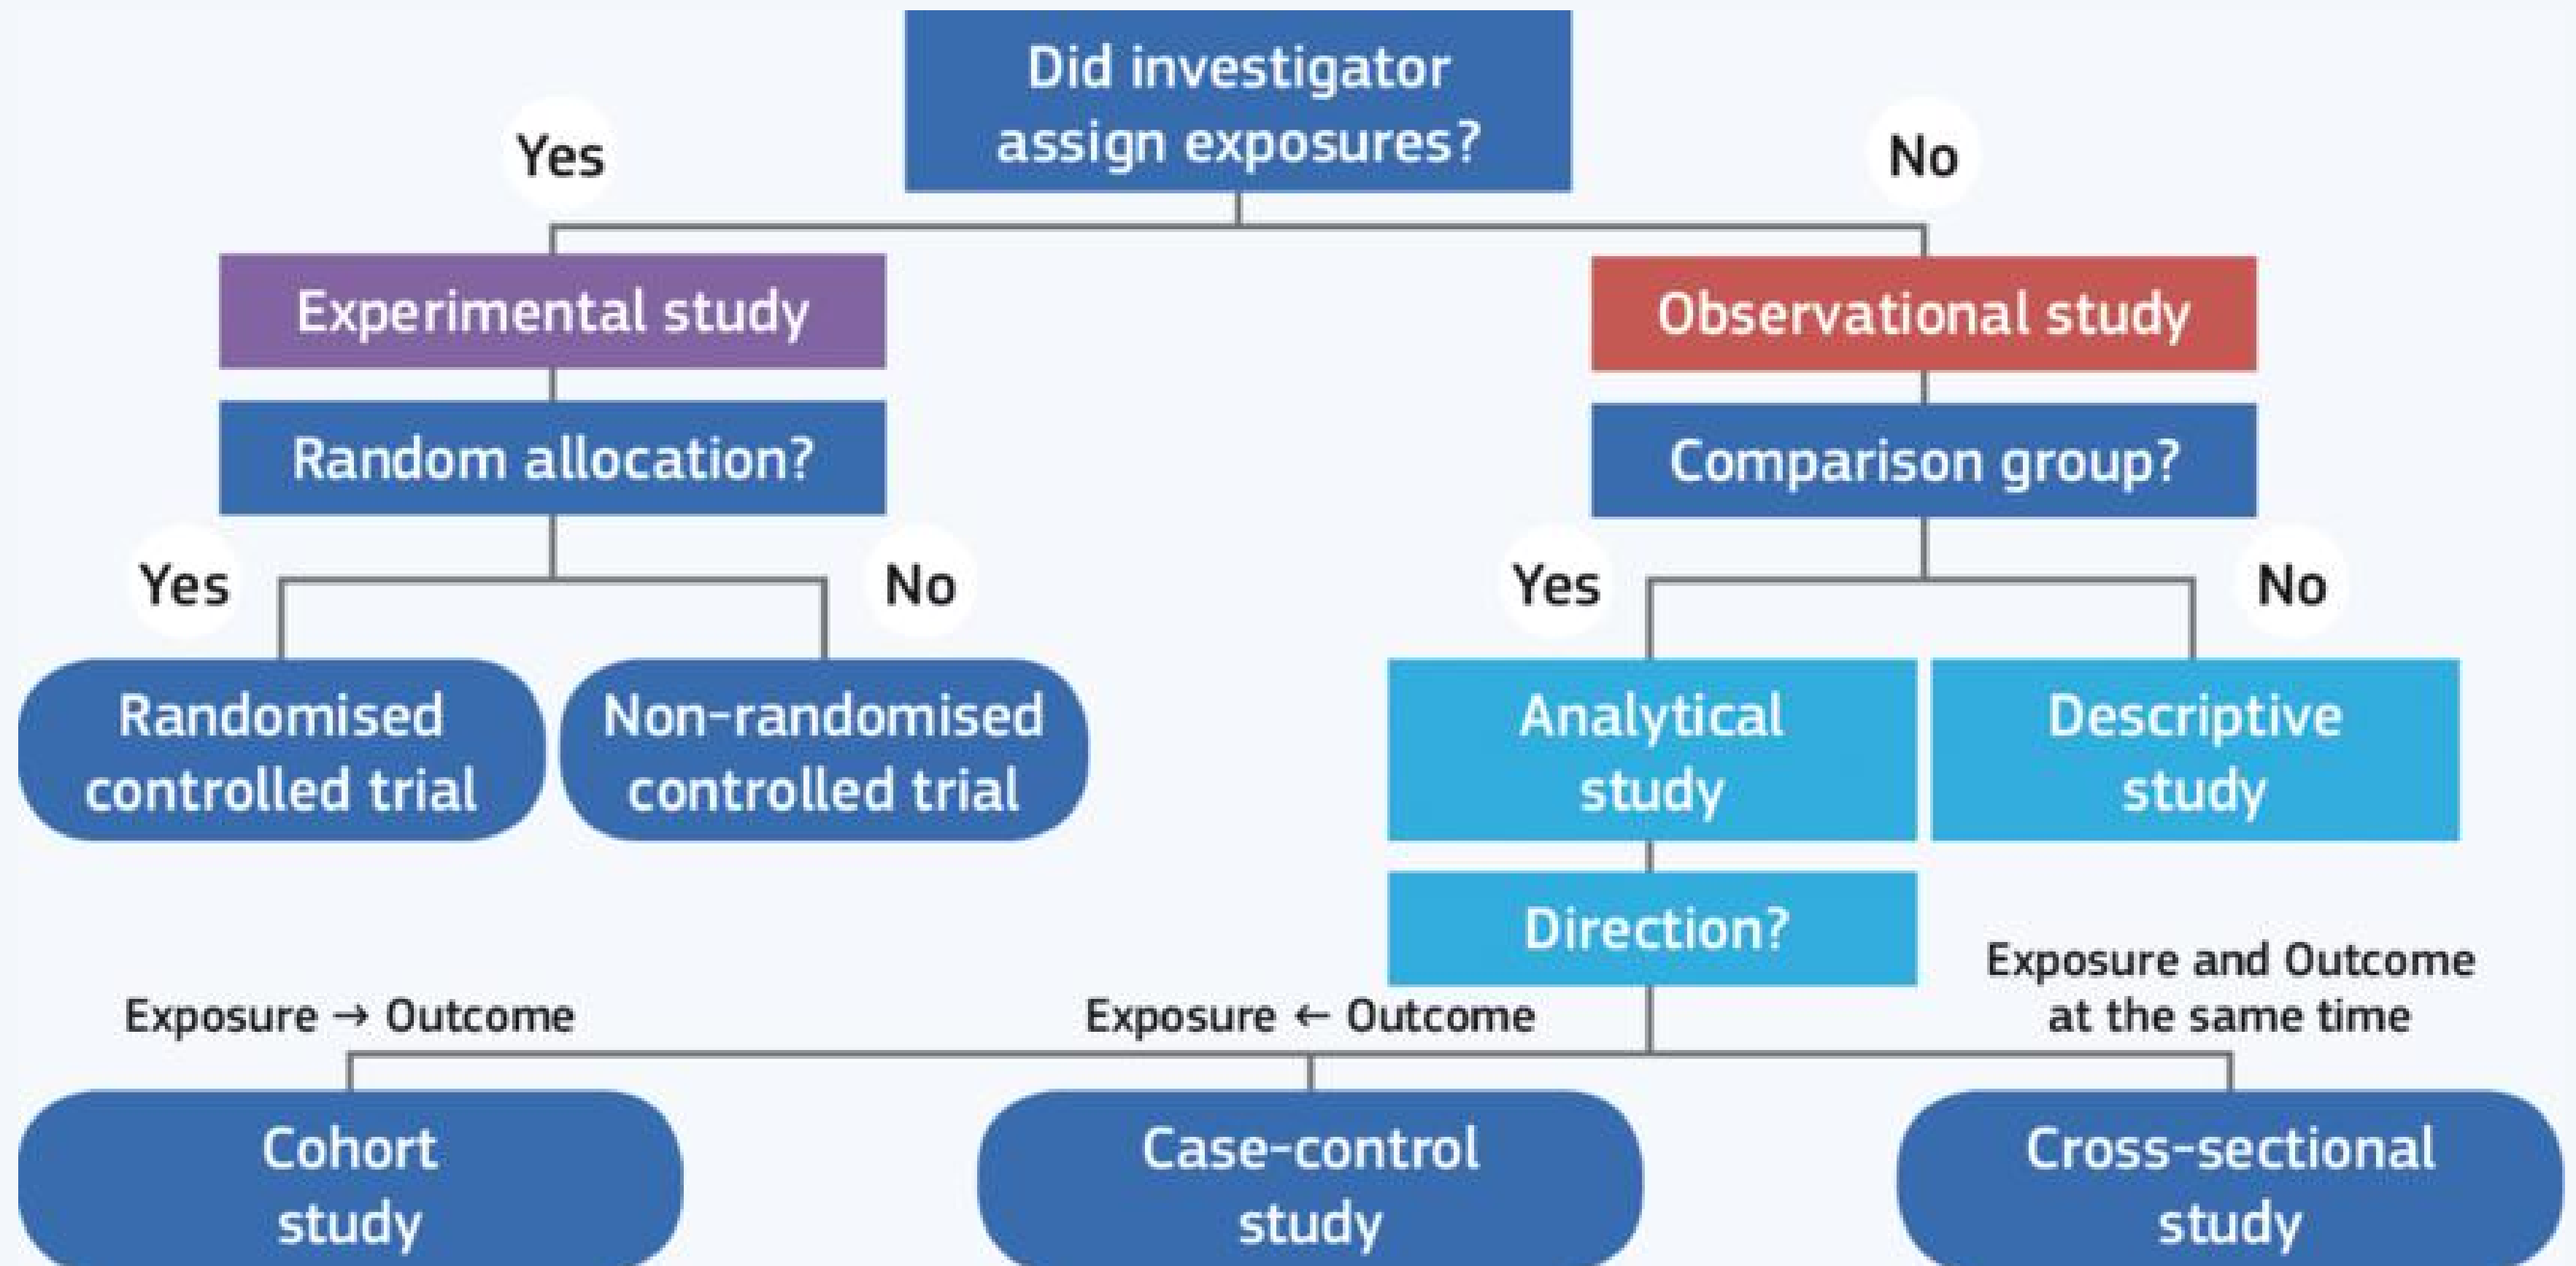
Did investigator assign exposures?

Yes

No

Experimental study

Observational study

Random allocation?

Comparison group?

Yes

No

Yes

No

Randomised controlled trial

Non-randomised controlled trial

Analytical study

Descriptive study

Direction?

Exposure → Outcome

Exposure ← Outcome

Exposure and Outcome at the same time

Cohort study

Case-control study

Cross-sectional study